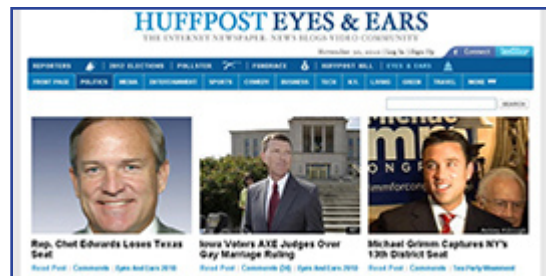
HUFFPOST EYES & EARS
THE INTERNET NEWSPAPER: NEWS BLOGS VIDEO COMMUNITY

November 10, 2010 | Log In | Sign Up
Connect

REPORTERS | 2010 ELECTIONS | POLLSTER | FUNDRACE | HUFFPOST HILL | EYES & EARS

FRONT PAGE | POLITICS | MEDIA | ENTERTAINMENT | SPORTS | COMEDY | BUSINESS | TECH | N.Y. | LIVING | GREEN | TRAVEL | MORE

SEARCH

Rep. Chet Edwards Loses Texas Seat
Read Post | Comments | Eyes And Ears 2010

Iowa Voters AXE Judges Over Gay Marriage Ruling
Read Post | Comments (34) | Eyes And Ears 2010

Michael Grimm Captures NY's 13th District Seat
Read Post | Comments | Tea Party Movement